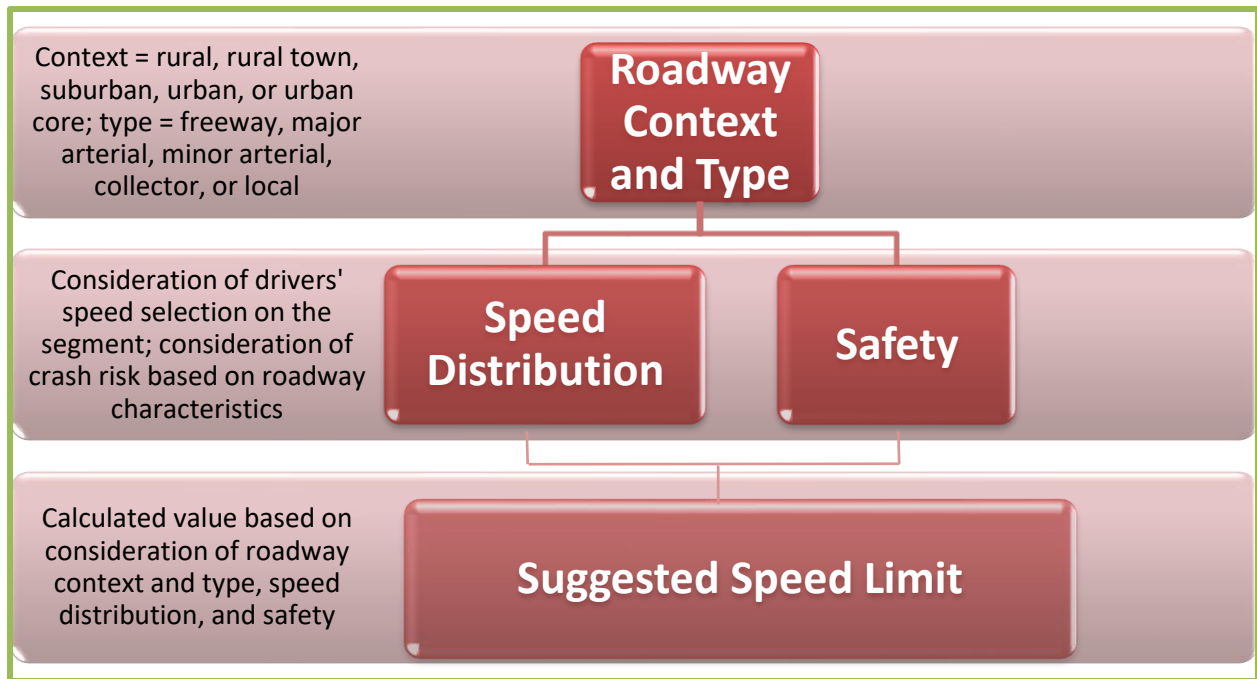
Context = rural, rural town, suburban, urban, or urban core; type = freeway, major arterial, minor arterial, collector, or local

Roadway Context and Type

Consideration of drivers' speed selection on the segment; consideration of crash risk based on roadway characteristics

Speed Distribution

Safety

Calculated value based on consideration of roadway context and type, speed distribution, and safety

Suggested Speed Limit